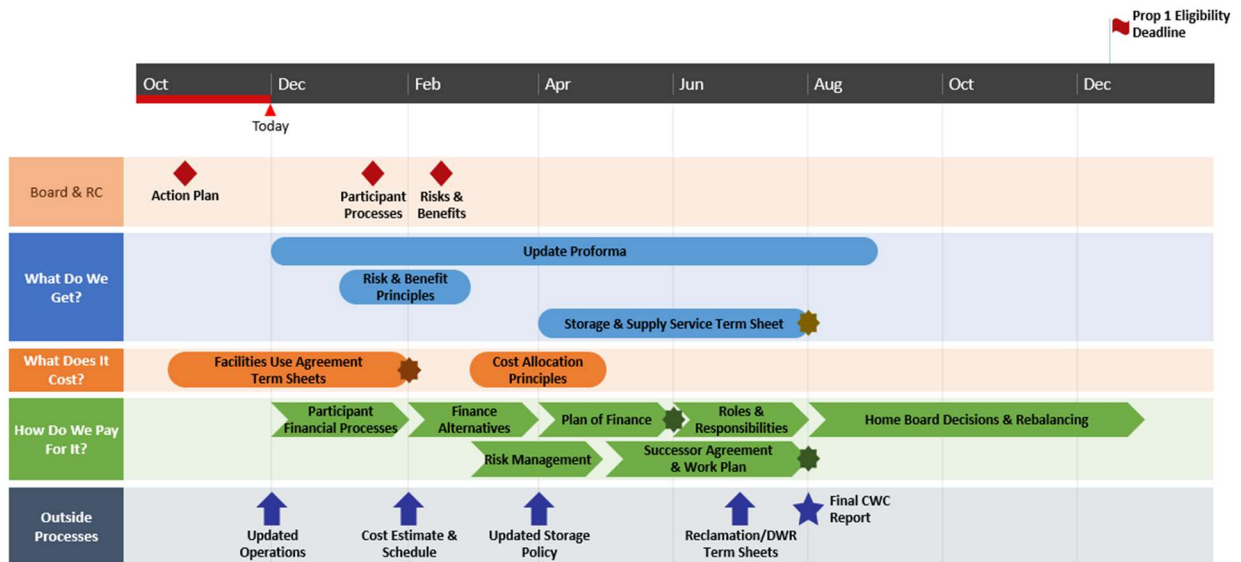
Prop 1 Eligibility Deadline

Oct | Dec | Feb | Apr | Jun | Aug | Oct | Dec

Today

Board & RC

Action Plan

Participant Processes

Risks & Benefits

What Do We Get?

Update Proforma

Risk & Benefit Principles

Storage & Supply Service Term Sheet

What Does It Cost?

Facilities Use Agreement Term Sheets

Cost Allocation Principles

How Do We Pay For It?

Participant Financial Processes

Finance Alternatives

Plan of Finance

Roles & Responsibilities

Home Board Decisions & Rebalancing

Risk Management

Successor Agreement & Work Plan

Outside Processes

Updated Operations

Cost Estimate & Schedule

Updated Storage Policy

Reclamation/DWR Term Sheets

Final CWC Report